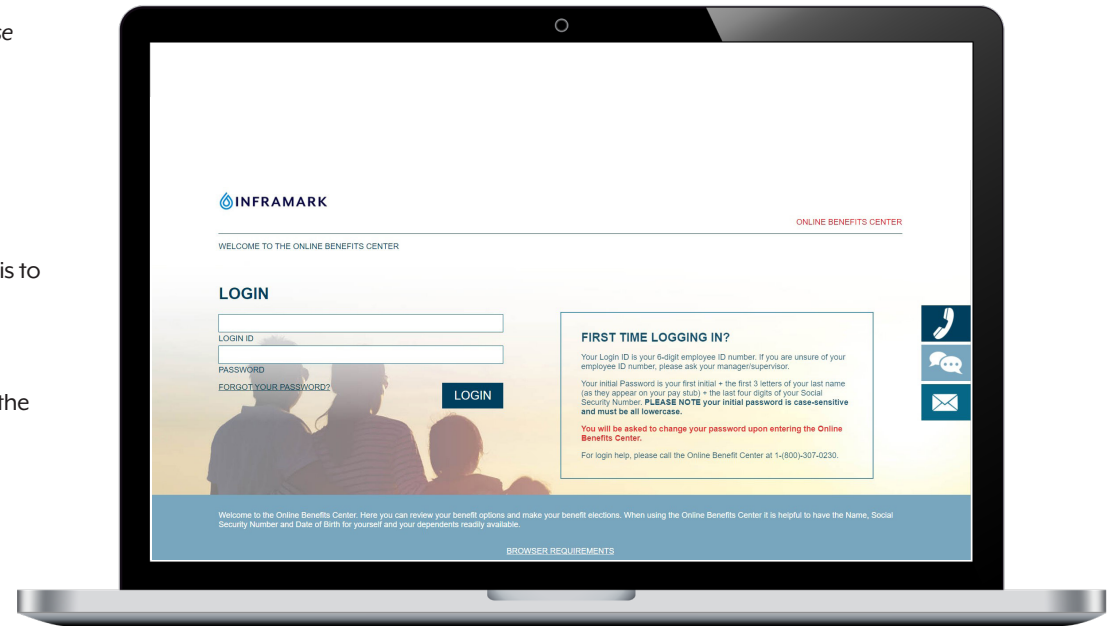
ce

is to

the

INFRAMARK

ONLINE BENEFITS CENTER

WELCOME TO THE ONLINE BENEFITS CENTER

LOGIN

LOGIN ID

PASSWORD

FORGOT YOUR PASSWORD?

LOGIN

FIRST TIME LOGGING IN?

Your Login ID is your 6-digit employee ID number. If you are unsure of your employee ID number, please ask your manager/supervisor.

Your initial Password is your first initial + the first 3 letters of your last name (as they appear on your pay stub) + the last four digits of your Social Security Number. PLEASE NOTE your initial password is case-sensitive and must be all lowercase.

You will be asked to change your password upon entering the Online Benefits Center.

For login help, please call the Online Benefit Center at 1-(800)-307-0230.

Welcome to the Online Benefits Center. Here you can review your benefit options and make your benefit elections. When using the Online Benefits Center it is helpful to have the Name, Social Security Number and Date of Birth for yourself and your dependents readily available.

BROWSER REQUIREMENTS